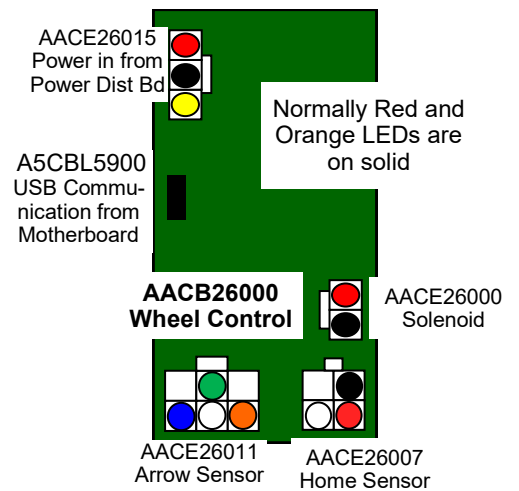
AACE26015
Power in from
Power Dist Bd

Normally Red and Orange LEDs are on solid

A5CBL5900
USB Communication from Motherboard

AACB26000
Wheel Control

AACE26000
Solenoid

AACE26011
Arrow Sensor

AACE26007
Home Sensor